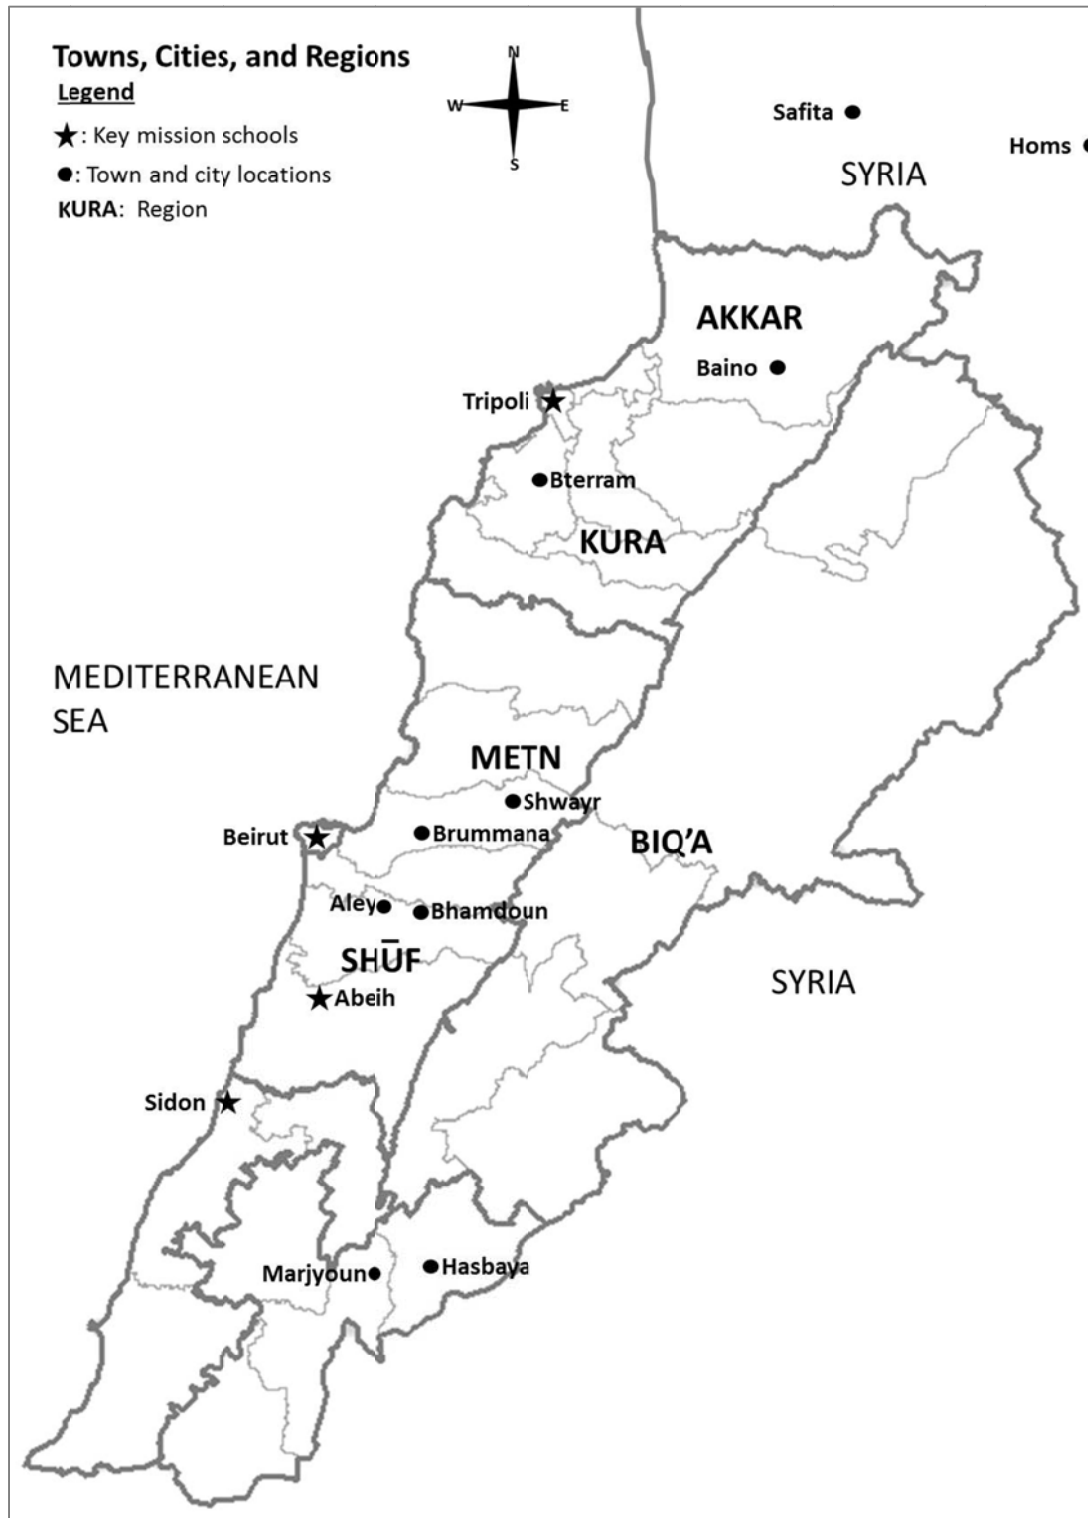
Towns, Cities, and Regions
Legend
★: Key mission schools
●: Town and city locations
KURA: Region

N
W
E
S

Safita ●
Homs ●
SYRIA

AKKAR
Baino ●
Tripoli ★
●Bterram
KURA

MEDITERRANEAN SEA

METN
●Shwayr
Beirut ★
●Brummana
BIQ'A
Aley●
●Bhamdoun
SHŪF
★Abeih

SYRIA

Sidon ★

Marjyoun●
●Hasbaya